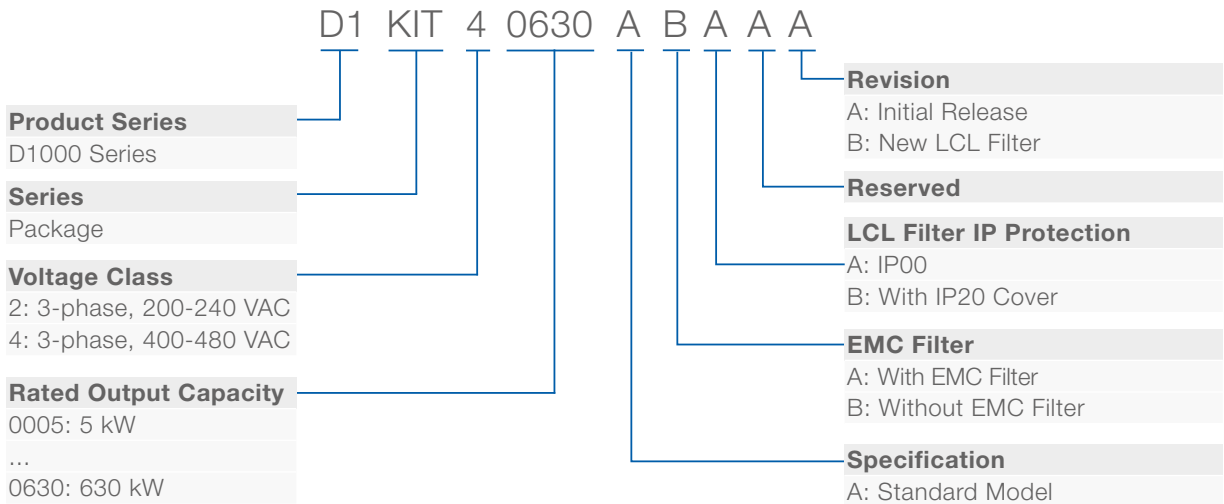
D1 KIT 4 0630 A B A A A

Product Series
D1000 Series

Series
Package

Voltage Class
2: 3-phase, 200-240 VAC
4: 3-phase, 400-480 VAC

Rated Output Capacity
0005: 5 kW
...
0630: 630 kW

Revision
A: Initial Release
B: New LCL Filter

Reserved

LCL Filter IP Protection
A: IP00
B: With IP20 Cover

EMC Filter
A: With EMC Filter
B: Without EMC Filter

Specification
A: Standard Model